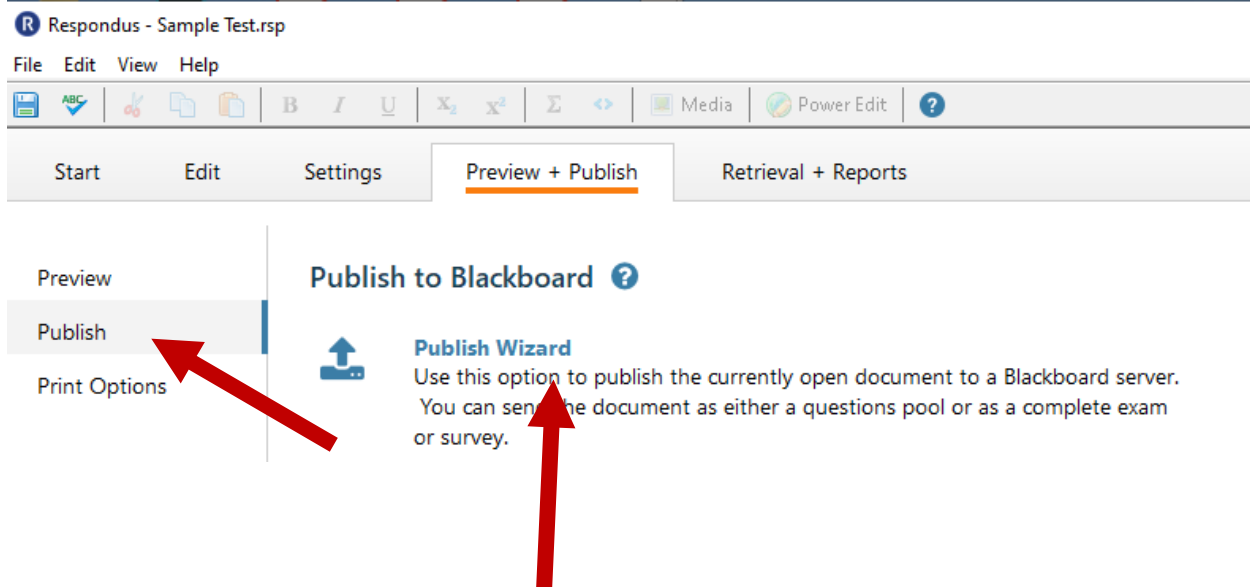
Respondus - Sample Test.rsp

File Edit View Help

ABC B I U $X_2$ $X^2$ Σ <> Media Power Edit ?

Start Edit Settings Preview + Publish Retrieval + Reports

Preview

Publish

Print Options

Publish to Blackboard ?

Publish Wizard

Use this option to publish the currently open document to a Blackboard server. You can sen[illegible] the document as either a questions pool or as a complete exam or survey.